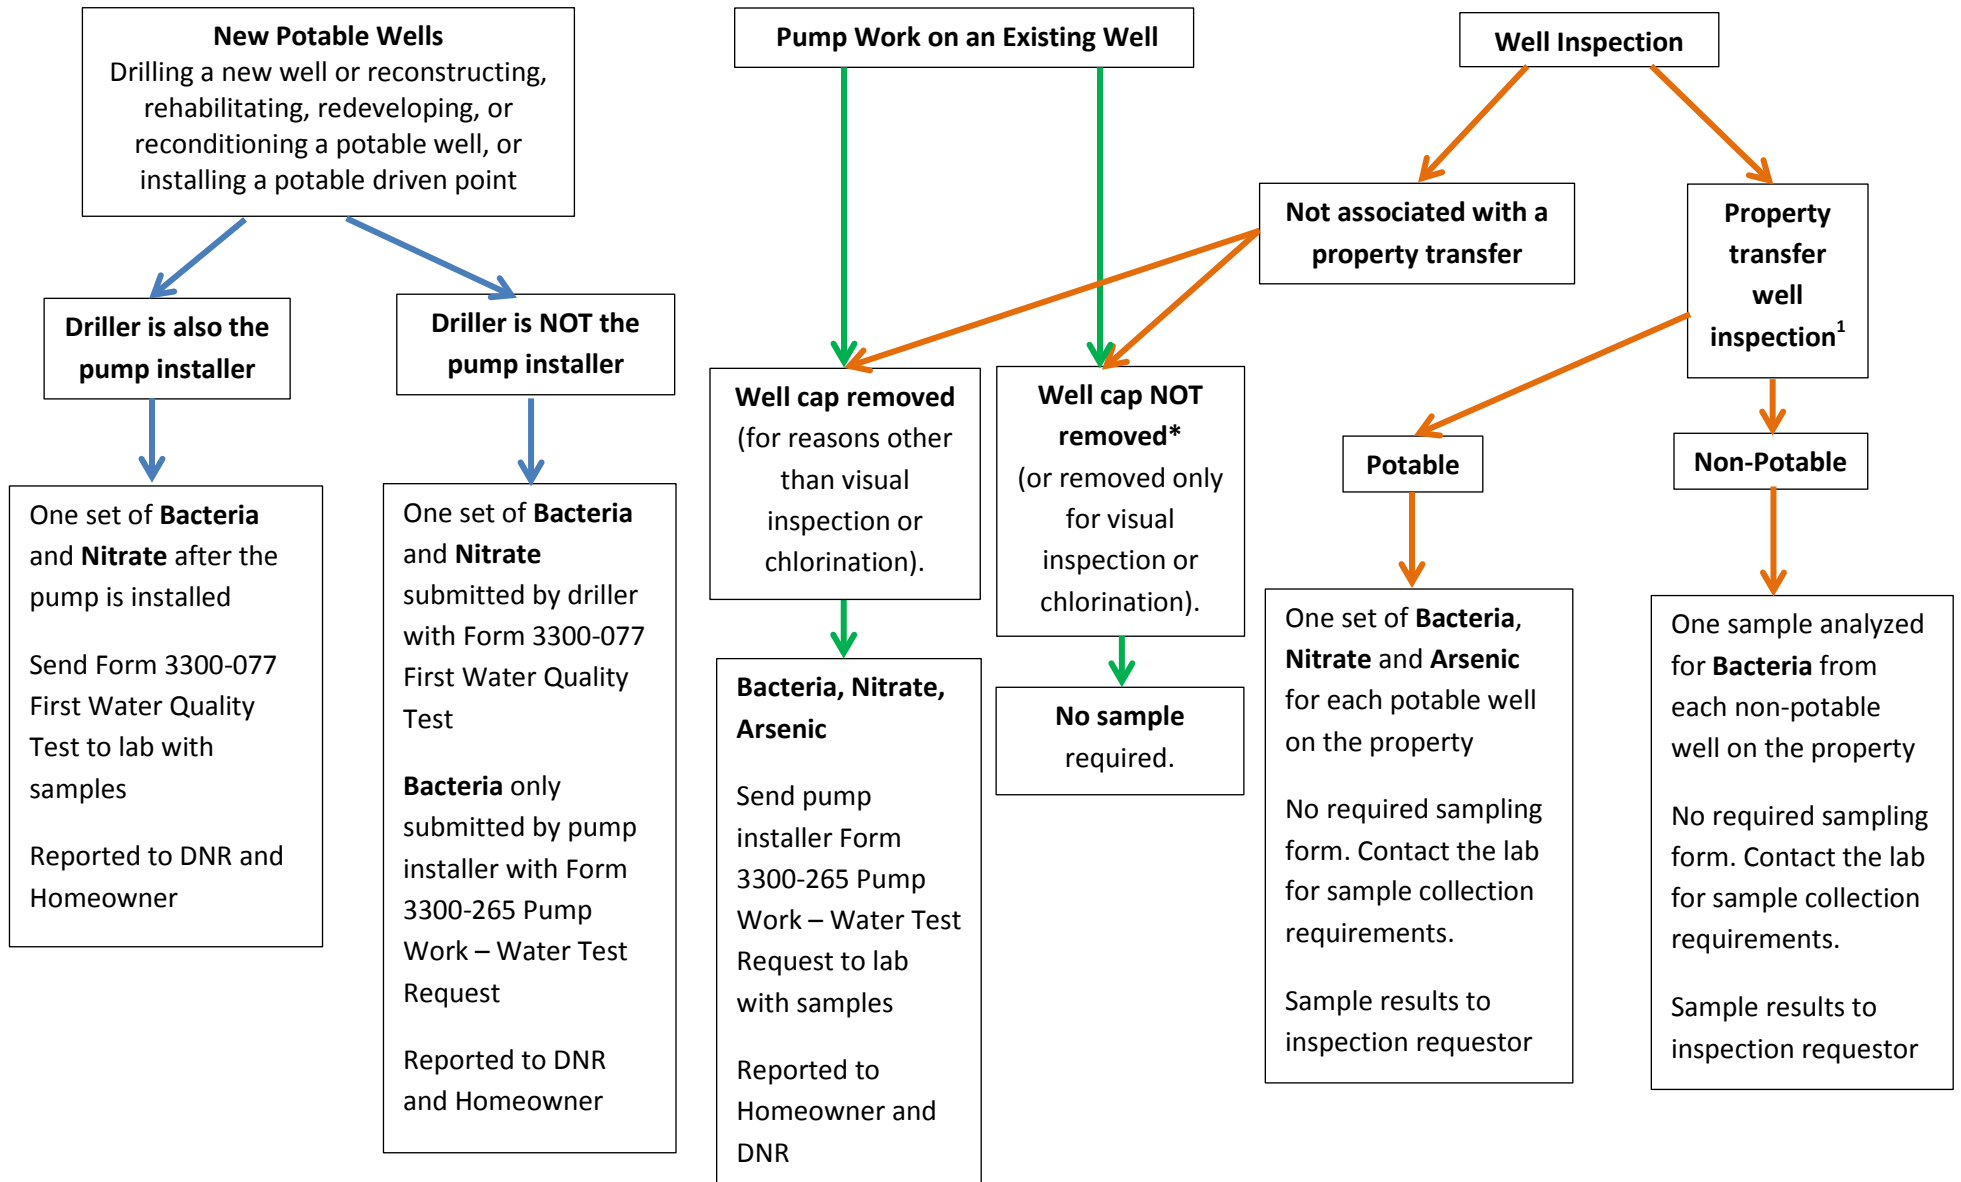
New Potable Wells
Drilling a new well or reconstructing, rehabilitating, redeveloping, or reconditioning a potable well, or installing a potable driven point

Driller is also the pump installer

One set of Bacteria and Nitrate after the pump is installed

Send Form 3300-077 First Water Quality Test to lab with samples

Reported to DNR and Homeowner

Driller is NOT the pump installer

One set of Bacteria and Nitrate submitted by driller with Form 3300-077 First Water Quality Test

Bacteria only submitted by pump installer with Form 3300-265 Pump Work – Water Test Request

Reported to DNR and Homeowner

Pump Work on an Existing Well

Well cap removed (for reasons other than visual inspection or chlorination).

Bacteria, Nitrate, Arsenic

Send pump installer Form 3300-265 Pump Work – Water Test Request to lab with samples

Reported to Homeowner and DNR

Well cap NOT removed* (or removed only for visual inspection or chlorination).

No sample required.

Well Inspection

Not associated with a property transfer

Property transfer well inspection$^1$

Potable

One set of Bacteria, Nitrate and Arsenic for each potable well on the property

No required sampling form. Contact the lab for sample collection requirements.

Sample results to inspection requestor

Non-Potable

One sample analyzed for Bacteria from each non-potable well on the property

No required sampling form. Contact the lab for sample collection requirements.

Sample results to inspection requestor